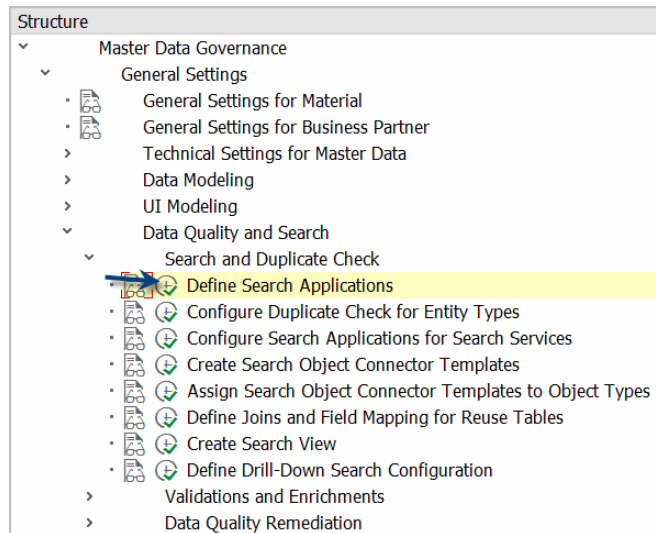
Structure
Master Data Governance
General Settings
General Settings for Material
General Settings for Business Partner
Technical Settings for Master Data
Data Modeling
UI Modeling
Data Quality and Search
Search and Duplicate Check
Define Search Applications
Configure Duplicate Check for Entity Types
Configure Search Applications for Search Services
Create Search Object Connector Templates
Assign Search Object Connector Templates to Object Types
Define Joins and Field Mapping for Reuse Tables
Create Search View
Define Drill-Down Search Configuration
Validations and Enrichments
Data Quality Remediation